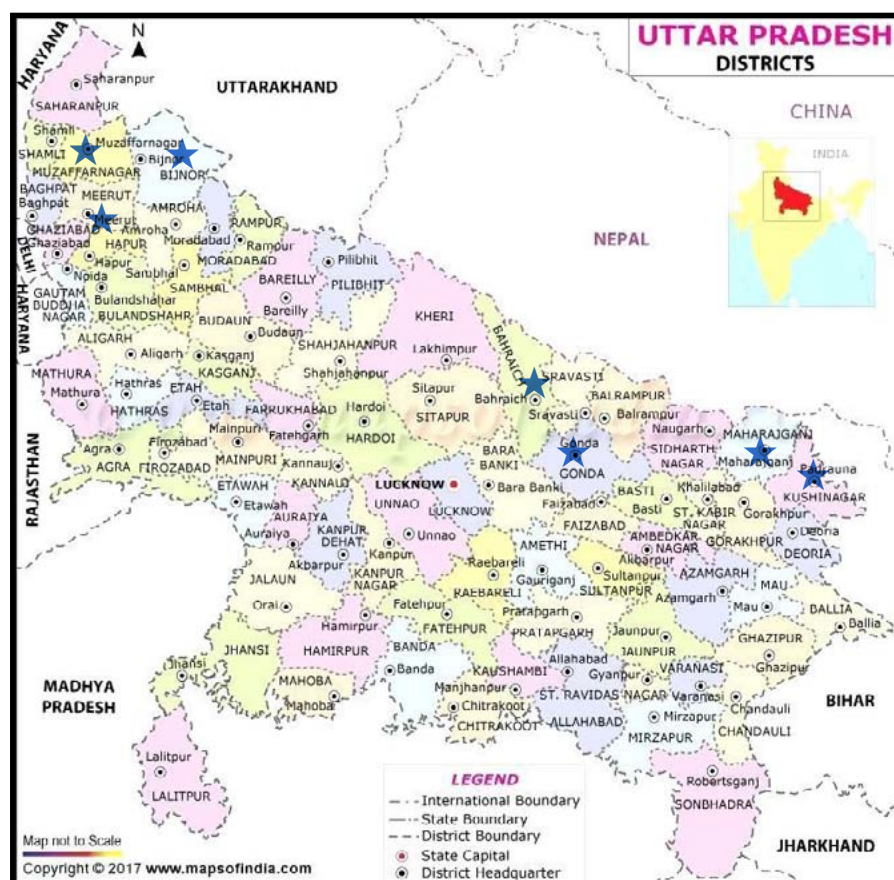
UTTAR PRADESH
DISTRICTS

N

HARYANA
UTTARAKHAND
CHINA
INDIA
NEPAL

Saharanpur
SAHARANPUR
Shamli
SHAMLI
Muzaffarnagar
MUZAFFARNAGAR
Bijnor
BIJNOR
BAGHPAT
Baghpat
MEERUT
Meerut
GHAZIABAD
Ghaziabad
DELHI
HARYANA
AMROHA
Amroha
Moradabad
HAPUR
Hapur
Noida
Sambhal
GAUTAM BUDDHA NAGAR
Bulandshahar
BULANDSHAHR
RAMPUR
Rampur
MORADABAD
SAMBHAL
Pilibhit
PILIBHIT
BAREILLY
Bareilly
BUDAUN
Budaun
ALIGARH
Aligarh
Kasganj
KASGANJ
SHAHJAHANPUR
Shahjahanpur
KHERI
Lakhimpur
BAHRAICH
Bahraich
SRAVASTI
Sravasti
BALRAMPUR
Balrampur
MATHURA
Mathura
Hathras
HATHRAS
ETAH
Etah
FARRUKHABAD
Fatehgarh
Hardoi
HARDOI
Sitapur
SITAPUR
Gonda
GONDA
BARA BANKI
Bara Banki
Naugarh
SIDHARTH NAGAR
MAHARAJGANJ
Maharajganj
Padrauna
KUSHINAGAR
RAJASTHAN
Agra
AGRA
Firozabad
FIROZABAD
Mainpuri
MAINPURI
Kannauj
KANNAUJ
LUCKNOW
Lucknow
ETAWAH
Etawah
AURAIYA
Auraiya
KANPUR DEHAT
Akbarpur
Kanpur
KANPUR NAGAR
UNNAO
Unnao
Faizabad
FAIZABAD
BASTI
Basti
Khalilabad
ST. KABIR NAGAR
Gorakhpur
GORAKHPUR
Deoria
DEORIA
AMETHI
Gauriganj
Raebareli
RAEBARELI
AMBEDKAR NAGAR
Akbarpur
Sultanpur
SULTANPUR
AZAMGARH
Azamgarh
MAU
Mau
BALLIA
Ballia
JALAUN
Orai
Fatehpur
FATEHPUR
Pratapgarh
PRATAPGARH
Jaunpur
JAUNPUR
GHAZIPUR
Ghazipur
Hamirpur
HAMIRPUR
JHANSI
Jhansi
BANDA
Banda
KAUSHAMBI
Allahabad
Gyanpur
VARANASI
Varanasi
ST. RAVIDAS NAGAR
Chandauli
CHANDAULI
MADHYA PRADESH
MAHOBA
Mahoba
Manjhanpur
Chitrakoot
CHITRAKOOT
ALLAHABAD
Mirzapur
MIRZAPUR
BIHAR
Lalitpur
LALITPUR
Robertsganj
SONBHADRA
JHARKHAND

LEGEND
International Boundary
State Boundary
District Boundary
State Capital
District Headquarter

Map not to Scale
Copyright © 2017 www.mapsofindia.com